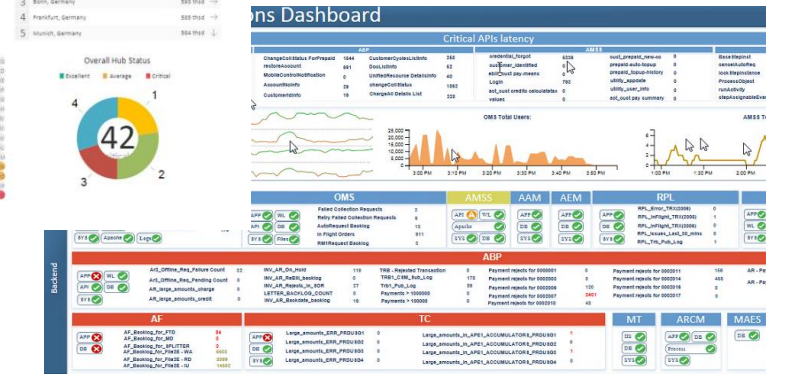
3 Bonn, Germany 555 thsd
4 Frankfurt, Germany 555 thsd
5 Munich, Germany 554 thsd

Overall Hub Status
Excellent Average Critical
4 1
42
3 2

ons Dashboard

Critical APIs latency

ABP
ChangeCollStatus ForPrepaid 1844
HistoreAccount 661
MobileControlNotification 0
AccountInfo 29
CustomerInfo 18
CustomerCyclesListInfo 255
DocListInfo 62
UnifiedResource DetailsInfo 40
changeCollStatus 106
ChangeAt Details List 335

AMSS
credential_forgot 6338
customer_identified 52
edit_cust payments 6
Login 792
utility_user_info 0
act_cust credits calculate 0
values 0
cust_prepaid_new 0
prepaid-auto-topup 0
prepaid_topup-history 0
utility_appdate 0
cust_pay summary 0
BaseShipInst
sendAutoReq
lookShipInstance
ProcessObject
runActivity
stepAssignable

OMS Total Users:
AMSS T

OMS
APP WL
DB
SYS Files
Failed Collection Requests 0
Retry Failed Collection Requests 0
AutoRequest Backlog 13
In Flight Orders 911
RM1Request Backlog 0

AMSS
API WL
Apache
SYS DB

AAM
APP
DB
SYS

AEM
APP
DB
SYS

RPL
APP
DB
SYS
RPL_Error_TRX(2000) 0
RPL_InFlight_TRX(2000) 0
RPL_InFlight_TRX(2000) 0
RPL_Issues_Last_30_mins 0
RPL_Trn_Pub_Log 1

SYS Apache Logs

Backend

ABP
APP WL
DB
SYS
AR_Offline_Req_Failure Count 22
AR_Offline_Req_Pending Count 0
AR_large_amounts_charge 0
AR_large_amounts_credit 0
INV_AR_On_Hold 118
INV_AR_ReBill_backlog 0
INV_AR_Rejects_in_SOR 27
LETTER_BACKLOG_COUNT 0
INV_AR_Backdate_backlog 18
TRB - Rejected Transaction 0
TRB1_CSM_Sub_Log 178
Trb1_Pub_Log 59
Payments > 1000000 0
Payments > 100000 0
Payment rejects for 0000001 0
Payment rejects for 0000003 0
Payment rejects for 0000006 106
Payment rejects for 0000007 2401
Payment rejects for 0000013 40
Payment rejects for 0000011 156
Payment rejects for 0000014 455
Payment rejects for 0000016 0
Payment rejects for 0000017 0
AR - Pa
AR - Pa

AF
APP
DB
AF_Backlog_for_FTD 84
AF_Backlog_for_MD 0
AF_Backlog_for_SPLITTER 0
AF_Backlog_for_FileSE - AVA 6603
AF_Backlog_for_FileSE - RD 2089
AF_Backlog_for_FileSE - IU 14650

TC
APP
DB
SYS
Large_amounts_ERR_PRDUS01 0
Large_amounts_ERR_PRDUS02 0
Large_amounts_ERR_PRDUS03 0
Large_amounts_ERR_PRDUS04 0
Large_amounts_in_APS1_ACCUMULATORS_PRDUS01 0
Large_amounts_in_APS1_ACCUMULATORS_PRDUS02 0
Large_amounts_in_APS1_ACCUMULATORS_PRDUS03 1
Large_amounts_in_APS1_ACCUMULATORS_PRDUS04 0

MT
DB
SYS

ARCM
APP DB
Process
SYS

MAES
DB